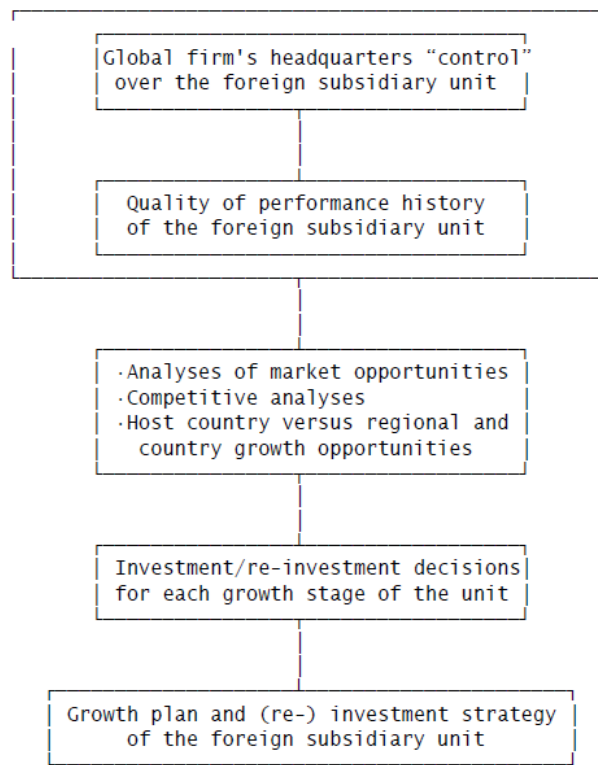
Global firm's headquarters “control” over the foreign subsidiary unit

Quality of performance history of the foreign subsidiary unit

·Analyses of market opportunities
·Competitive analyses
·Host country versus regional and country growth opportunities

Investment/re-investment decisions for each growth stage of the unit

Growth plan and (re-) investment strategy of the foreign subsidiary unit